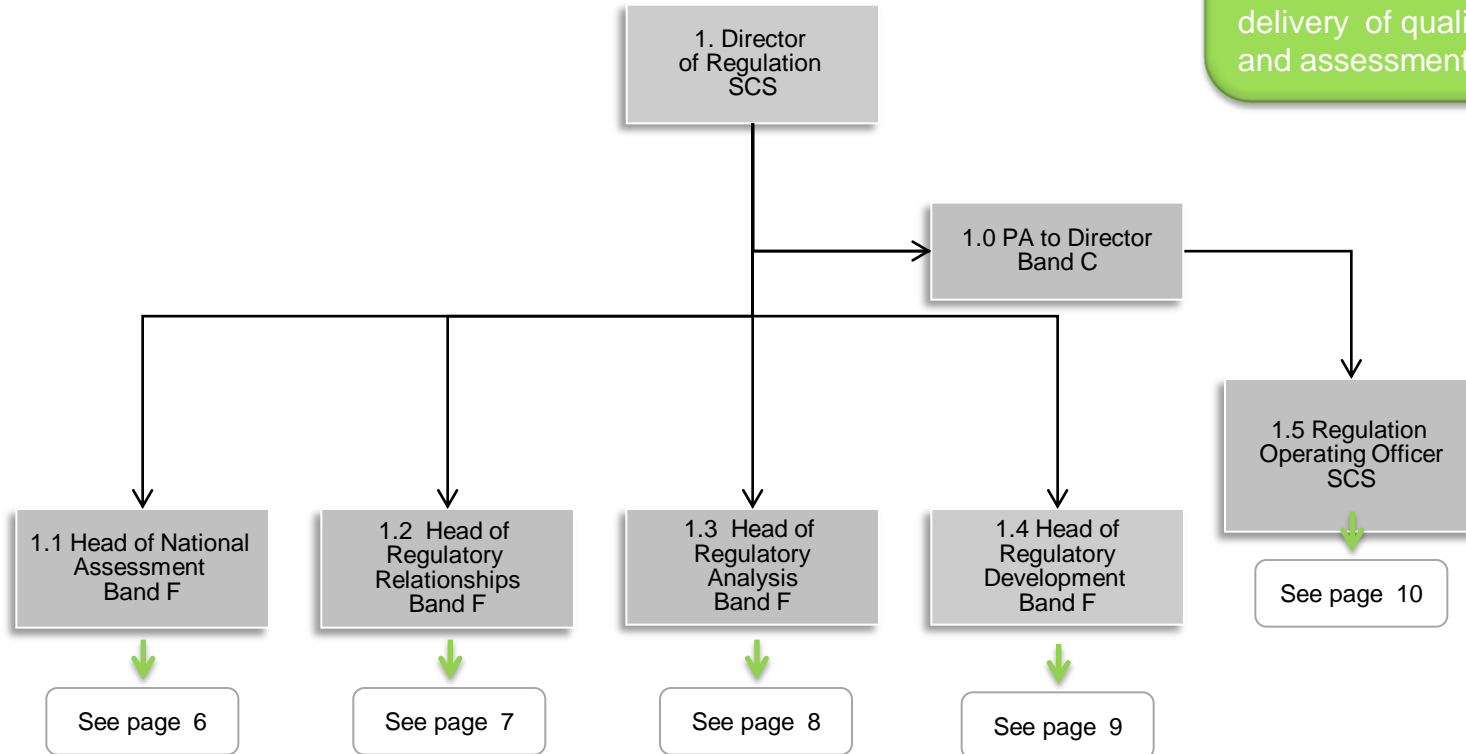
delivery of quali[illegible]
and assessment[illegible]

1. Director
of Regulation
SCS

1.0 PA to Director
Band C

1.1 Head of National
Assessment
Band F

See page 6

1.2 Head of
Regulatory
Relationships
Band F

See page 7

1.3 Head of
Regulatory
Analysis
Band F

See page 8

1.4 Head of
Regulatory
Development
Band F

See page 9

1.5 Regulation
Operating Officer
SCS

See page 10